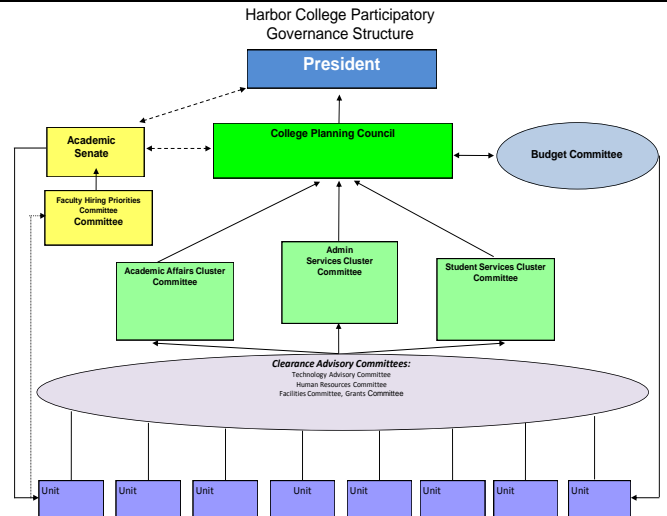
Harbor College Participatory Governance Structure

President

Academic Senate

College Planning Council

Budget Committee

Faculty Hiring Priorities Committee Committee

Academic Affairs Cluster Committee

Admin Services Cluster Committee

Student Services Cluster Committee

Clearance Advisory Committees:
Technology Advisory Committee
Human Resources Committee
Facilities Committee, Grants Committee

Unit

Unit

Unit

Unit

Unit

Unit

Unit

Unit